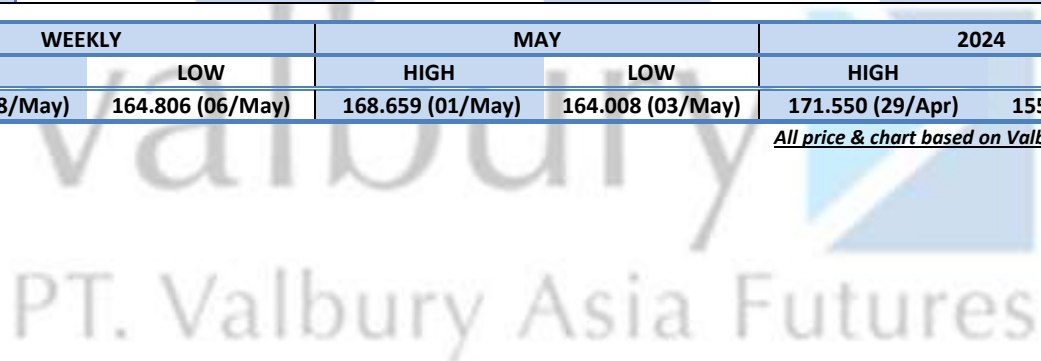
| WEEKLY | | MAY | | 2024 | |
|---|---|---|---|---|---|
| | LOW | HIGH | LOW | HIGH | |
| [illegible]/May) | 164.806 (06/May) | 168.659 (01/May) | 164.008 (03/May) | 171.550 (29/Apr) | 15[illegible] |

All price & chart based on Valb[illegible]

valbury

PT. Valbury Asia Futures